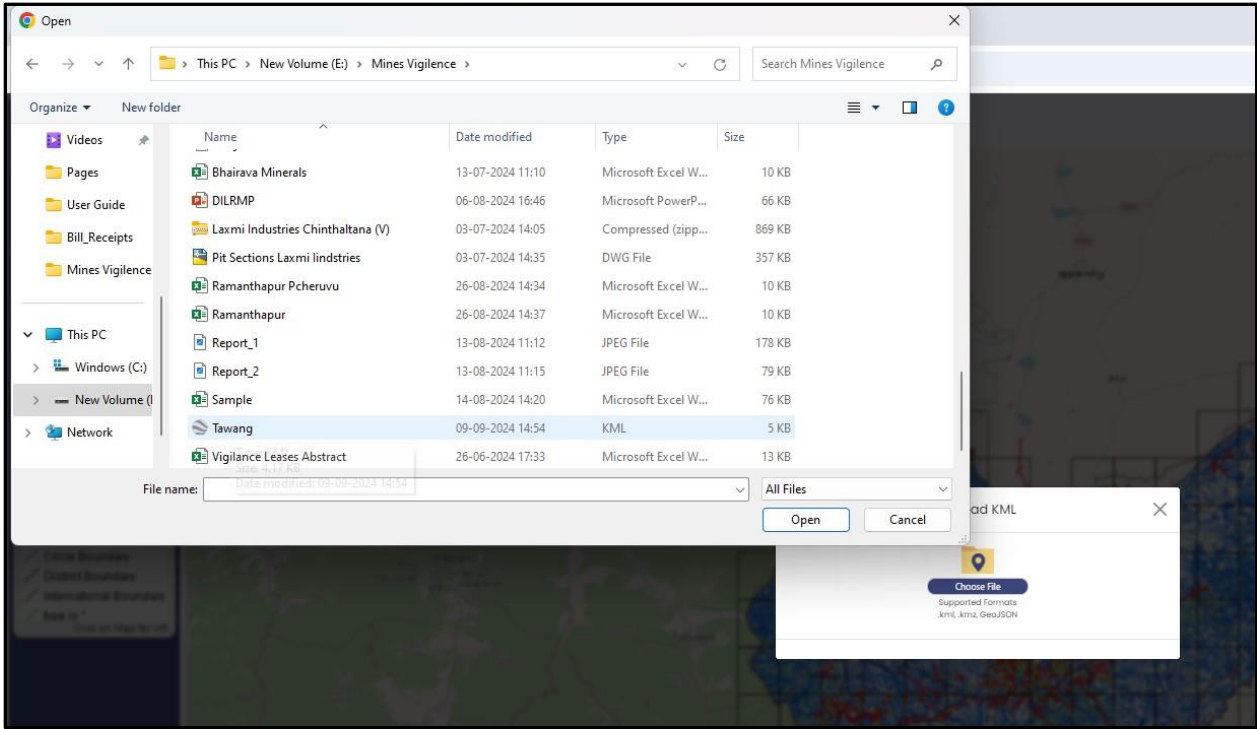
Open

This PC > New Volume (E:) > Mines Vigilence >

Search Mines Vigilence

Organize ▾ New folder

Videos
Pages
User Guide
Bill_Receipts
Mines Vigilence
This PC
Windows (C:)
New Volume (I
Network

| Name | Date modified | Type | Size |
|---|---|---|---|
| Bhairava Minerals | 13-07-2024 11:10 | Microsoft Excel W... | 10 KB |
| DILRMP | 06-08-2024 16:46 | Microsoft PowerP... | 66 KB |
| Laxmi Industries Chinthaltana (V) | 03-07-2024 14:05 | Compressed (zipp... | 869 KB |
| Pit Sections Laxmi lindstries | 03-07-2024 14:35 | DWG File | 357 KB |
| Ramanthapur Pcheruvu | 26-08-2024 14:34 | Microsoft Excel W... | 10 KB |
| Ramanthapur | 26-08-2024 14:37 | Microsoft Excel W... | 10 KB |
| Report_1 | 13-08-2024 11:12 | JPEG File | 178 KB |
| Report_2 | 13-08-2024 11:15 | JPEG File | 79 KB |
| Sample | 14-08-2024 14:20 | Microsoft Excel W... | 76 KB |
| Tawang | 09-09-2024 14:54 | KML | 5 KB |
| Vigilance Leases Abstract | 26-06-2024 17:33 | Microsoft Excel W... | 13 KB |

Size: 4.17 KB
Date modified: 09-09-2024 14:54

File name:
All Files
Open Cancel

ad KML
Choose File
Supported Formats
.kml, .kmz, GeoJSON